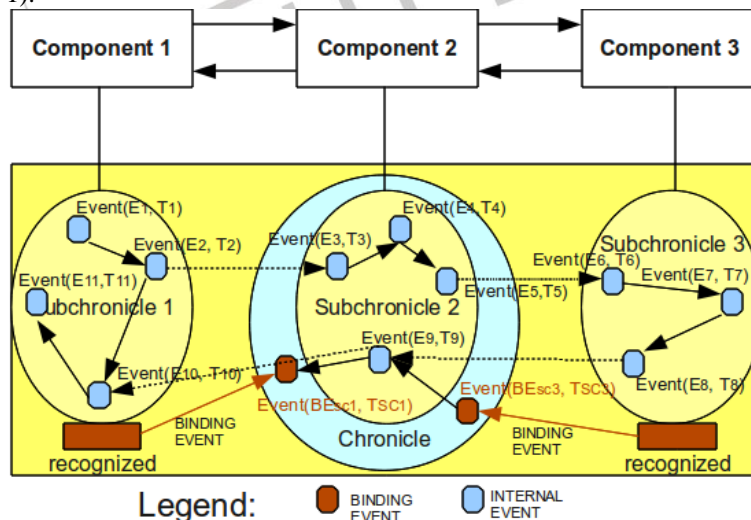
1).

Component 1

Component 2

Component 3

Event($E_1$, $T_1$)

Event($E_2$, $T_2$)

Event($E_{11}$,$T_{11}$)

Subchronicle 1

Event($E_{10}$, $T_{10}$)

Event($E_4$,$T_4$)

Event($E_3$,$T_3$)

Subchronicle 2

Event($E_5$,$T_5$)

Event($E_9$,$T_9$)

Event($BE_{sc1}$, $T_{SC1}$)

Event($BE_{sc3}$, $T_{SC3}$)

Chronicle

Subchronicle 3

Event($E_6$, $T_6$)

Event($E_7$, $T_7$)

Event($E_8$, $T_8$)

BINDING EVENT

BINDING EVENT

recognized

recognized

Legend:

BINDING EVENT

INTERNAL EVENT